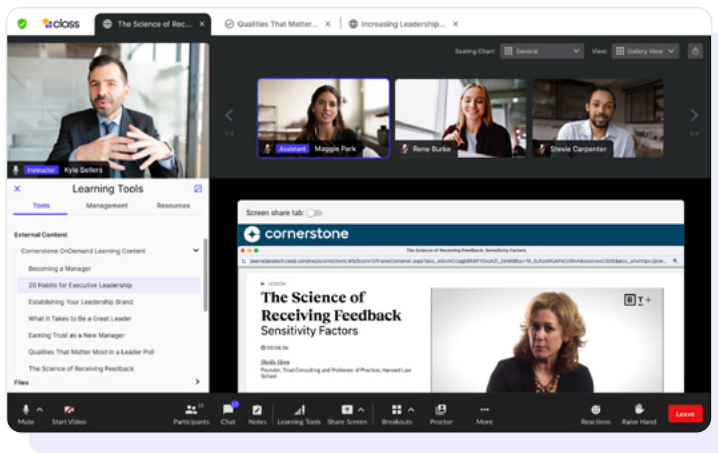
class

The Science of Rec...

Qualities That Matter...

Increasing Leadership...

Seating Chart: General

View: Gallery View

Instructor Kyle Sellers

Assistant Maggie Park

Rene Burke

Stevie Carpenter

Learning Tools

Tools

Management

Resources

External Content

Cornerstone OnDemand Learning Content

Becoming a Manager

20 Habits for Executive Leadership

Establishing Your Leadership Brand

What It Takes to Be a Great Leader

Earning Trust as a New Manager

Qualities That Matter Most in a Leader Poll

The Science of Receiving Feedback

Files

Screen share tab:

cornerstone

The Science of Receiving Feedback: Sensitivity Factors

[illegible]

LESSON

The Science of Receiving Feedback

Sensitivity Factors

00:04:36

Sheila Heen

Founder, Triad Consulting and Professor of Practice, Harvard Law School

Mute

Start Video

Participants

Chat

Notes

Learning Tools

Share Screen

Breakouts

Proctor

More

Reactions

Raise Hand

Leave